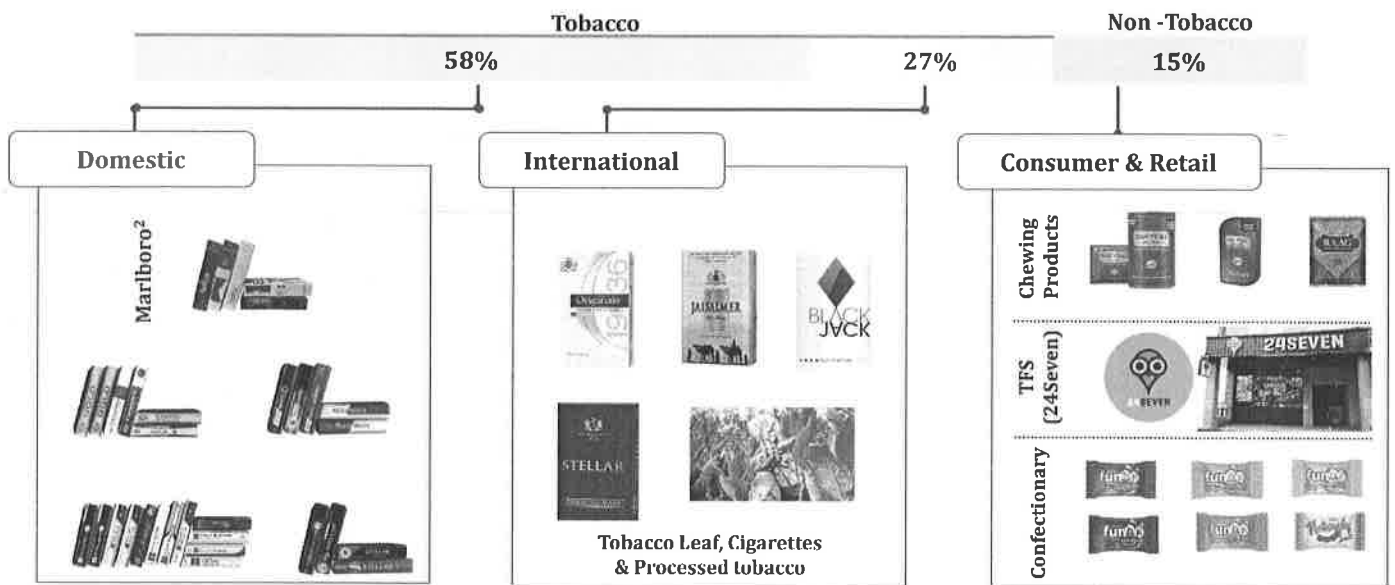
Tobacco

Non -Tobacco

58%

27%

15%

Domestic

International

Consumer & Retail

Marlboro²

1936

JAISALMER

BLACK JACK

STELLAR

Tobacco Leaf, Cigarettes & Processed tobacco

Chewing Products

TFS (24Seven)

24SEVEN

24SEVEN

Confectionary

fungo

fungo

fungo

fungo

fungo